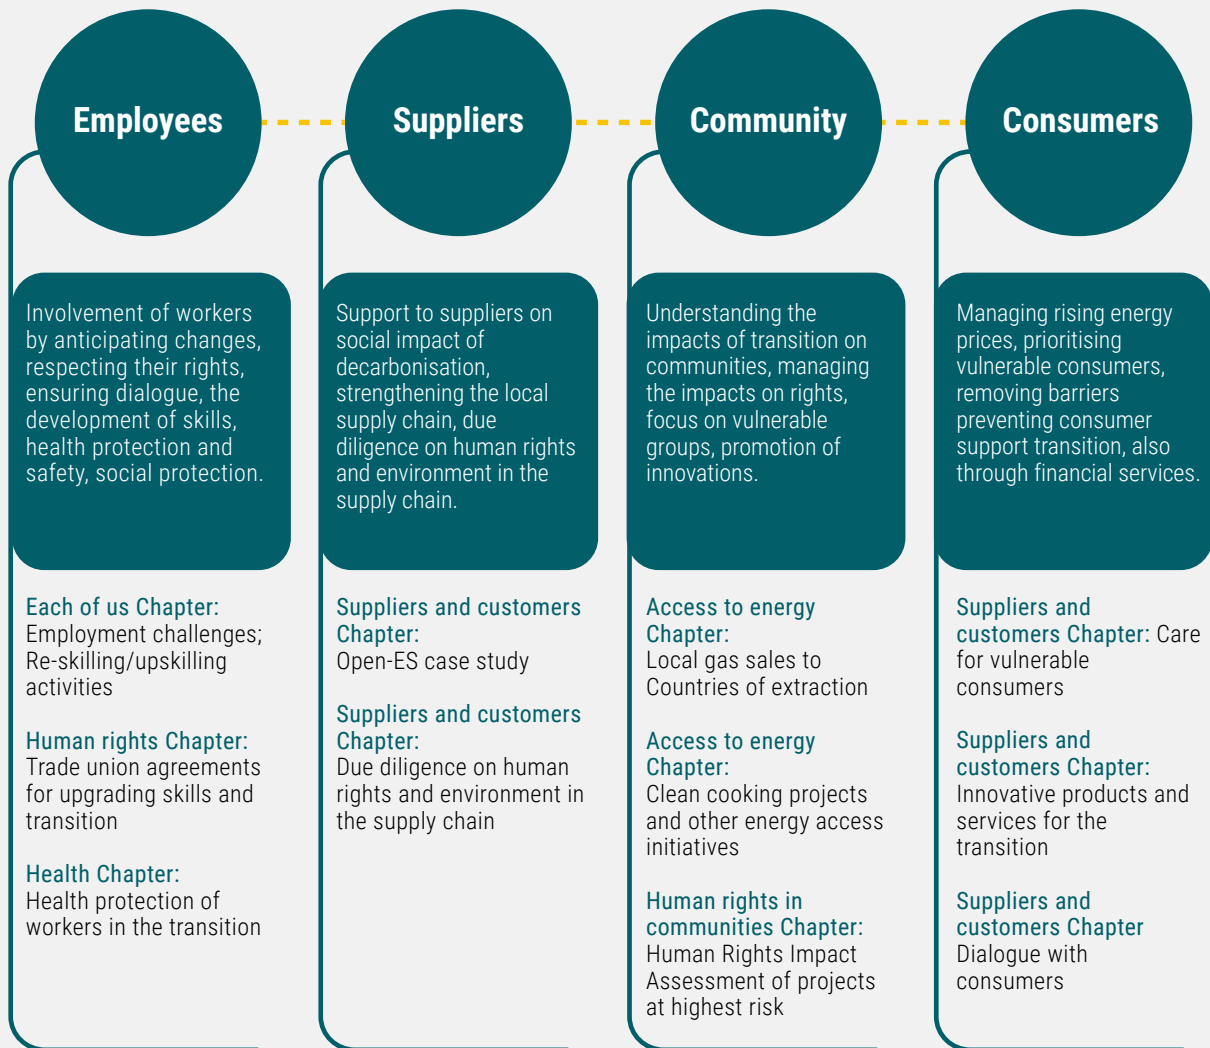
Employees

Involvement of workers by anticipating changes, respecting their rights, ensuring dialogue, the development of skills, health protection and safety, social protection.

Each of us Chapter:
Employment challenges; Re-skilling/upskilling activities

Human rights Chapter:
Trade union agreements for upgrading skills and transition

Health Chapter:
Health protection of workers in the transition

Suppliers

Support to suppliers on social impact of decarbonisation, strengthening the local supply chain, due diligence on human rights and environment in the supply chain.

Suppliers and customers Chapter:
Open-ES case study

Suppliers and customers Chapter:
Due diligence on human rights and environment in the supply chain

Community

Understanding the impacts of transition on communities, managing the impacts on rights, focus on vulnerable groups, promotion of innovations.

Access to energy Chapter:
Local gas sales to Countries of extraction

Access to energy Chapter:
Clean cooking projects and other energy access initiatives

Human rights in communities Chapter:
Human Rights Impact Assessment of projects at highest risk

Consumers

Managing rising energy prices, prioritising vulnerable consumers, removing barriers preventing consumer support transition, also through financial services.

Suppliers and customers Chapter: Care for vulnerable consumers

Suppliers and customers Chapter:
Innovative products and services for the transition

Suppliers and customers Chapter
Dialogue with consumers